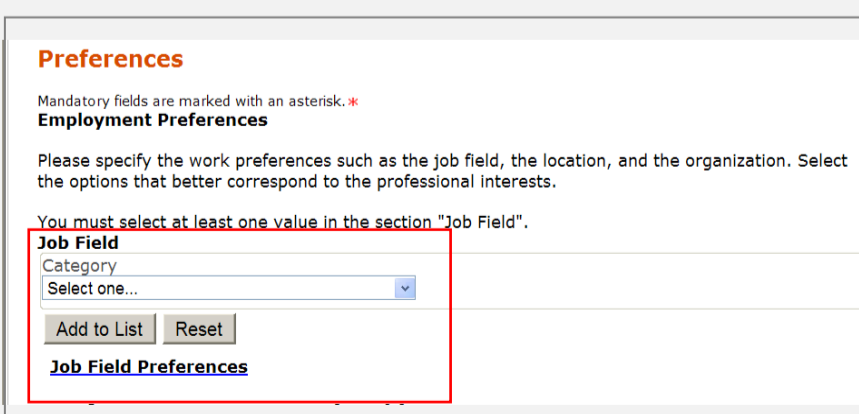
Preferences

Mandatory fields are marked with an asterisk.*

Employment Preferences

Please specify the work preferences such as the job field, the location, and the organization. Select the options that better correspond to the professional interests.

You must select at least one value in the section "Job Field".

Job Field

Category

Select one...

Add to List Reset

Job Field Preferences